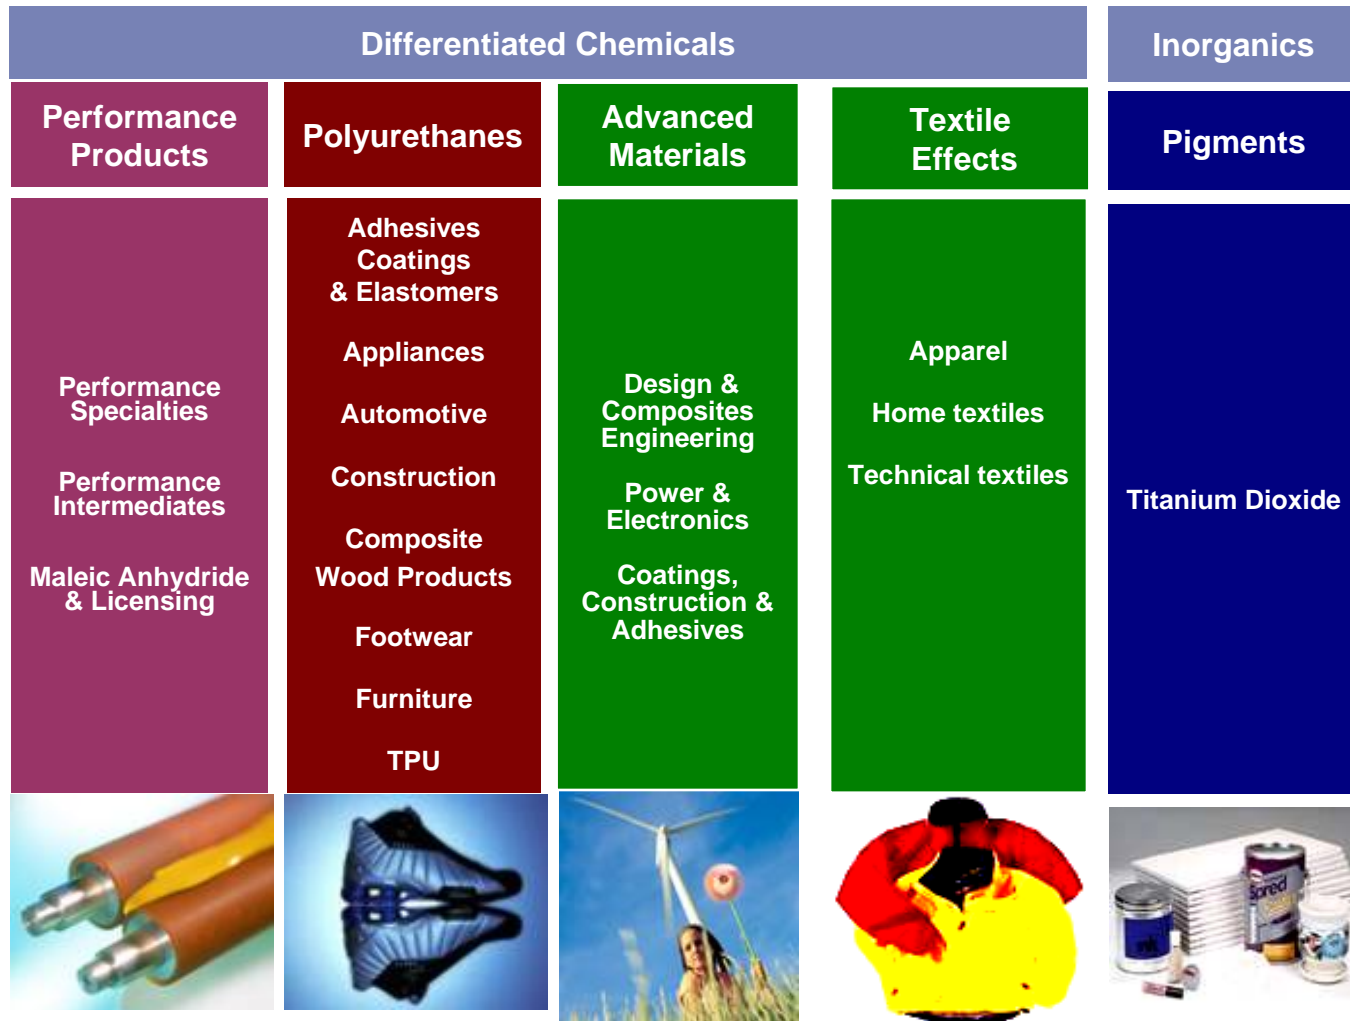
Differentiated Chemicals

Inorganics

Performance Products

Polyurethanes

Advanced Materials

Textile Effects

Pigments

Performance Specialties

Performance Intermediates

Maleic Anhydride & Licensing

Adhesives Coatings & Elastomers

Appliances

Automotive

Construction

Composite Wood Products

Footwear

Furniture

TPU

Design & Composites Engineering

Power & Electronics

Coatings, Construction & Adhesives

Apparel

Home textiles

Technical textiles

Titanium Dioxide

Spred